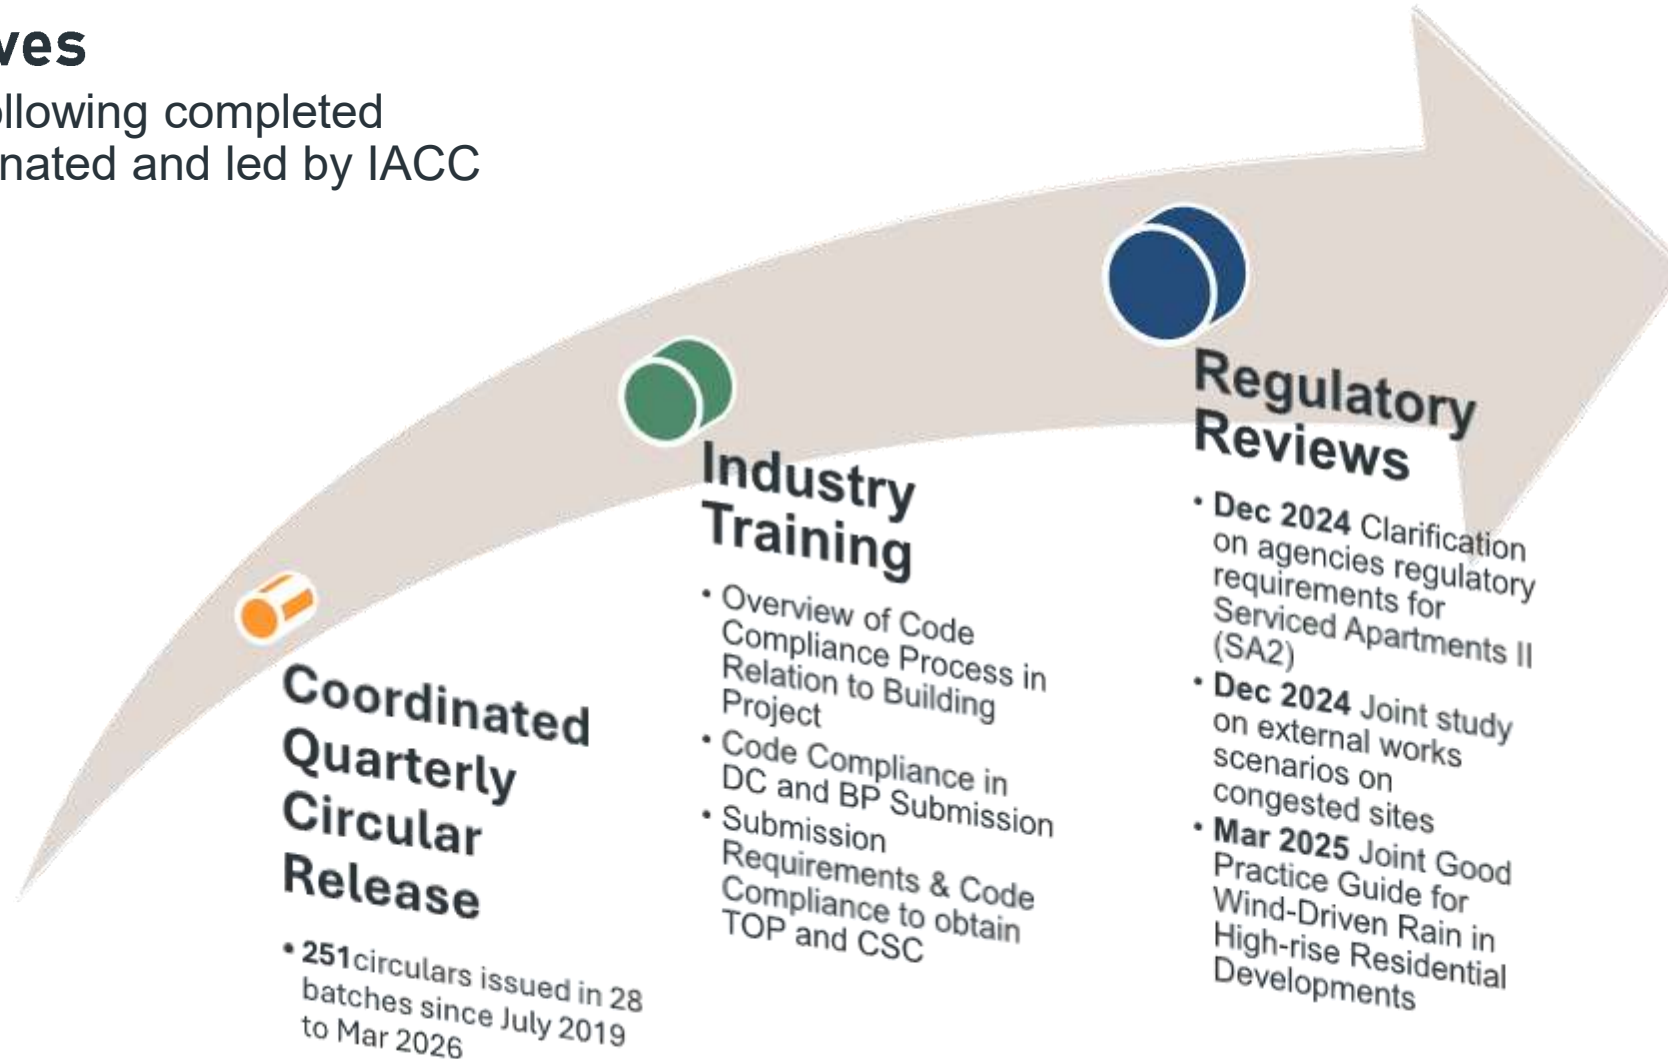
ves

llowing completed
nated and led by IACC

Coordinated Quarterly Circular Release

• 251circulars issued in 28 batches since July 2019 to Mar 2026

Industry Training

• Overview of Code Compliance Process in Relation to Building Project
• Code Compliance in DC and BP Submission
• Submission Requirements & Code Compliance to obtain TOP and CSC

Regulatory Reviews

• Dec 2024 Clarification on agencies regulatory requirements for Serviced Apartments II (SA2)
• Dec 2024 Joint study on external works scenarios on congested sites
• Mar 2025 Joint Good Practice Guide for Wind-Driven Rain in High-rise Residential Developments